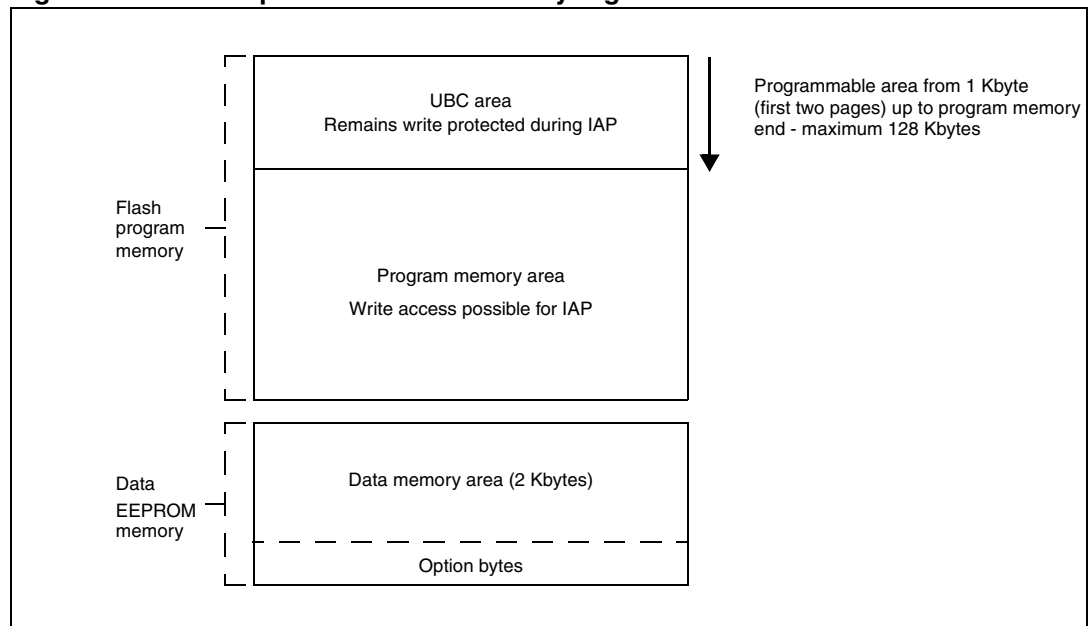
UBC area
Remains write protected during IAP

Programmable area from 1 Kbyte (first two pages) up to program memory end - maximum 128 Kbytes

Flash program memory

Program memory area
Write access possible for IAP

Data EEPROM memory

Data memory area (2 Kbytes)

Option bytes